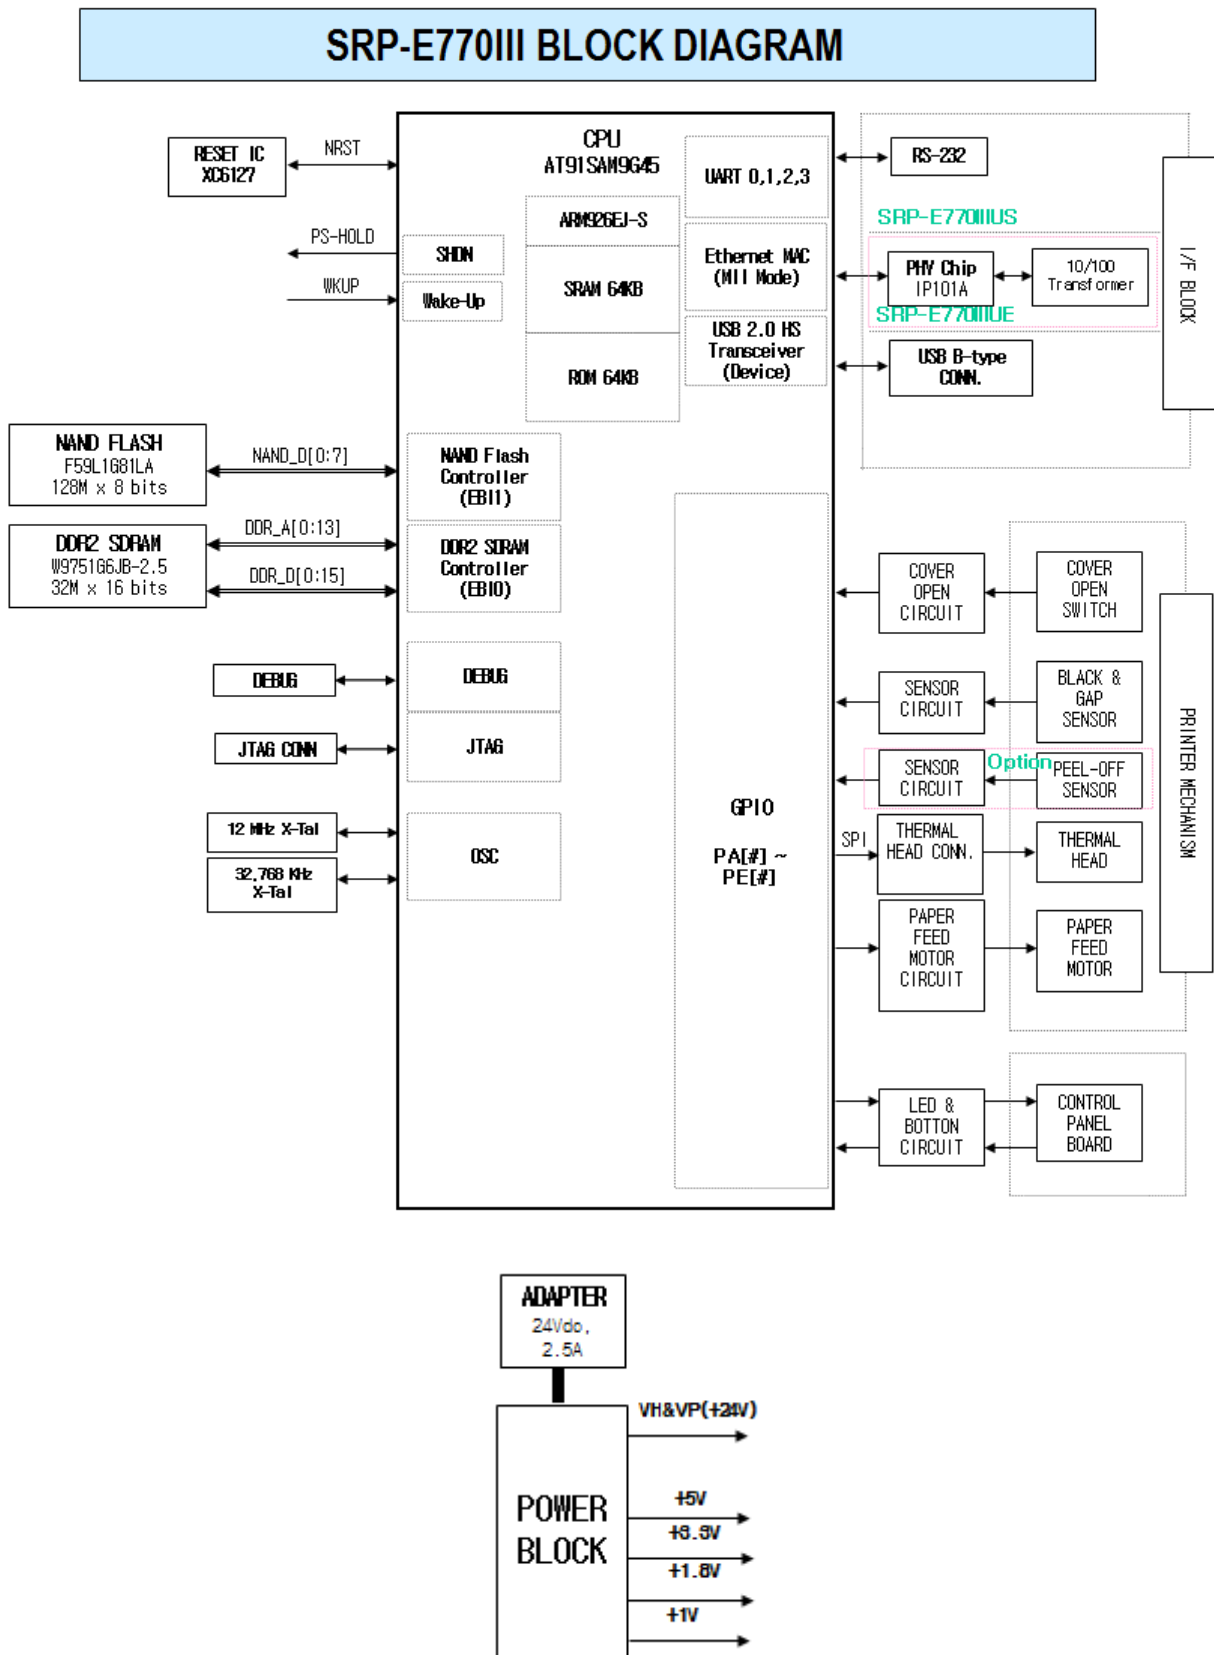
SRP-E770III BLOCK DIAGRAM

RESET IC
XC6127

NRST

PS-HOLD

WKUP

CPU
AT91SAM9G45

SHDN

Wake-Up

ARM926EJ-S

SRAM 64KB

ROM 64KB

UART 0,1,2,3

Ethernet MAC
(MII Mode)

USB 2.0 HS
Transceiver
(Device)

RS-232

SRP-E770IIIUS

PHY Chip
IP101A

10/100
Transformer

SRP-E770IIIUE

USB B-type
CONN.

I/F BLOCK

NAND FLASH
F59L1G81LA
128M x 8 bits

NAND_D[0:7]

NAND Flash
Controller
(EBI1)

DDR2 SDRAM
W9751G6JB-2.5
32M x 16 bits

DDR_A[0:13]

DDR_D[0:15]

DDR2 SDRAM
Controller
(EBI0)

DEBUG

DEBUG

JTAG CONN

JTAG

12 MHz X-Tal

32.768 KHz
X-Tal

OSC

GPIO

PA[#] ~
PE[#]

COVER
OPEN
CIRCUIT

COVER
OPEN
SWITCH

SENSOR
CIRCUIT

BLACK &
GAP
SENSOR

SENSOR
CIRCUIT

Option

PEEL-OFF
SENSOR

SPI

THERMAL
HEAD CONN.

THERMAL
HEAD

PAPER
FEED
MOTOR
CIRCUIT

PAPER
FEED
MOTOR

PRINTER MECHANISM

LED &
BOTTON
CIRCUIT

CONTROL
PANEL
BOARD

ADAPTER
24Vdc,
2.5A

POWER
BLOCK

VH&VP(+24V)

+5V

+3.3V

+1.8V

+1V